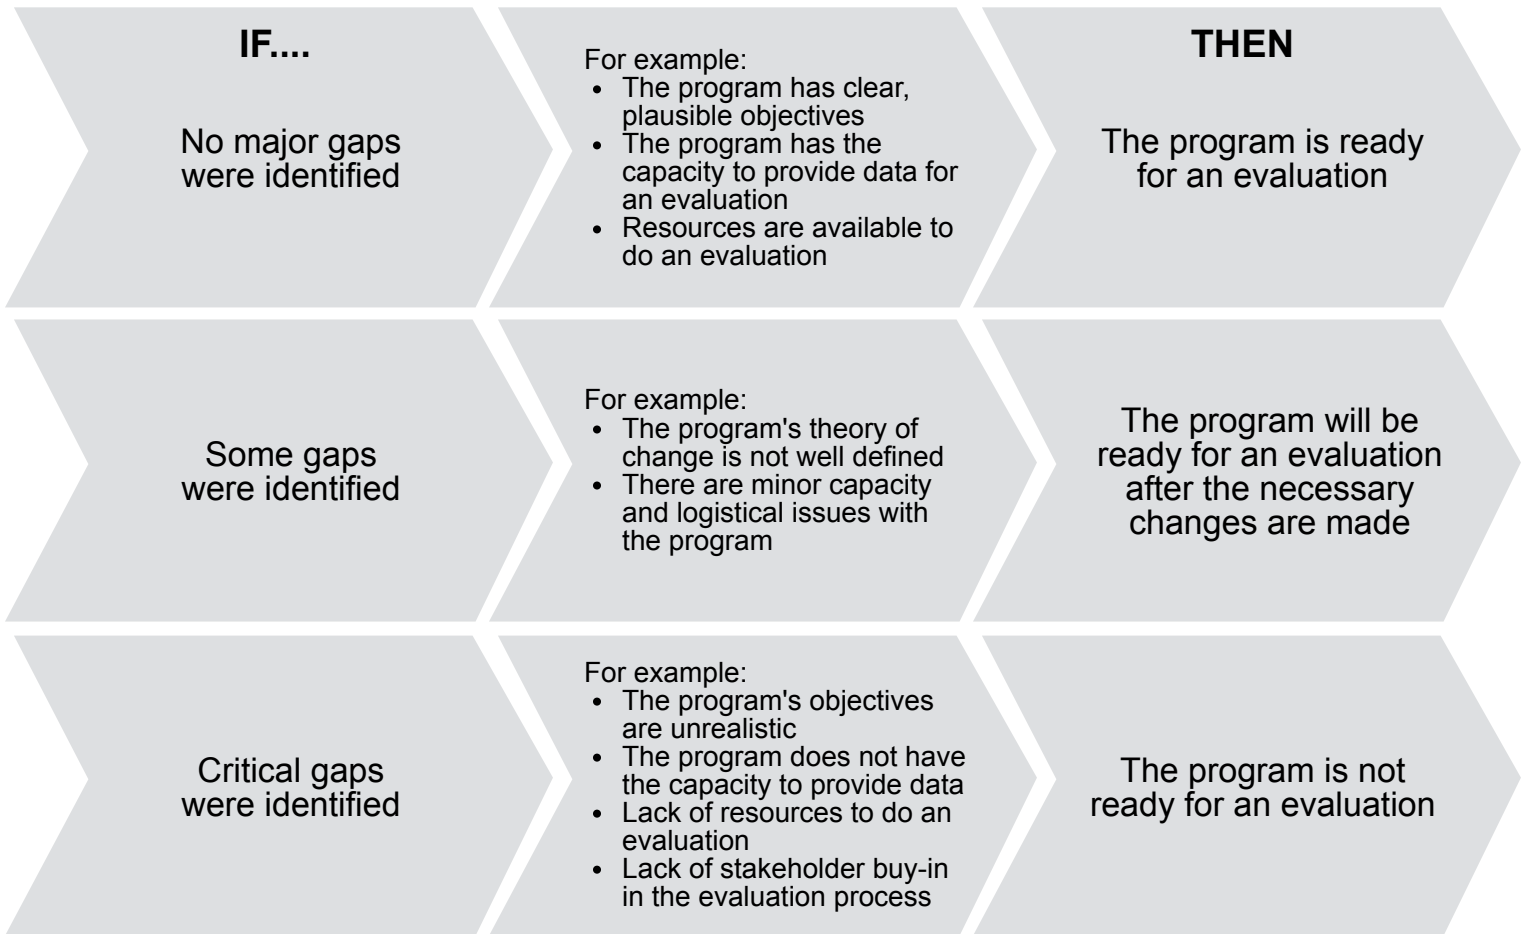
IF....

No major gaps were identified

For example:
- The program has clear, plausible objectives
- The program has the capacity to provide data for an evaluation
- Resources are available to do an evaluation

THEN

The program is ready for an evaluation

Some gaps were identified

For example:
- The program's theory of change is not well defined
- There are minor capacity and logistical issues with the program

The program will be ready for an evaluation after the necessary changes are made

Critical gaps were identified

For example:
- The program's objectives are unrealistic
- The program does not have the capacity to provide data
- Lack of resources to do an evaluation
- Lack of stakeholder buy-in in the evaluation process

The program is not ready for an evaluation